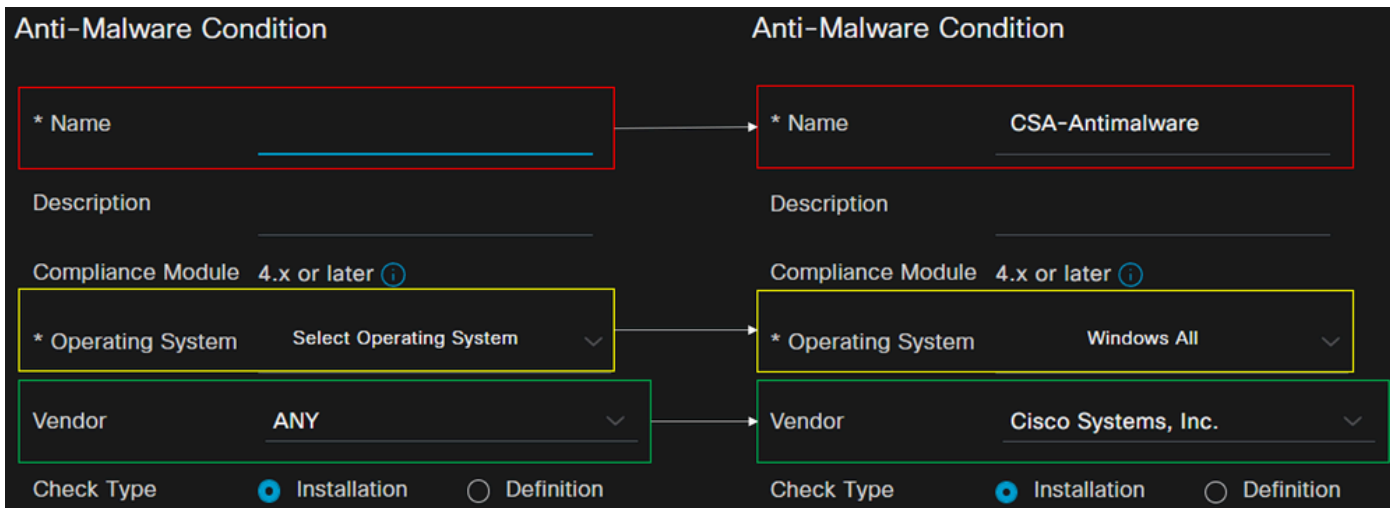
Anti-Malware Condition

* Name

Description

Compliance Module 4.x or later

* Operating System Select Operating System

Vendor ANY

Check Type Installation Definition

Anti-Malware Condition

* Name CSA-Antimalware

Description

Compliance Module 4.x or later

* Operating System Windows All

Vendor Cisco Systems, Inc.

Check Type Installation Definition